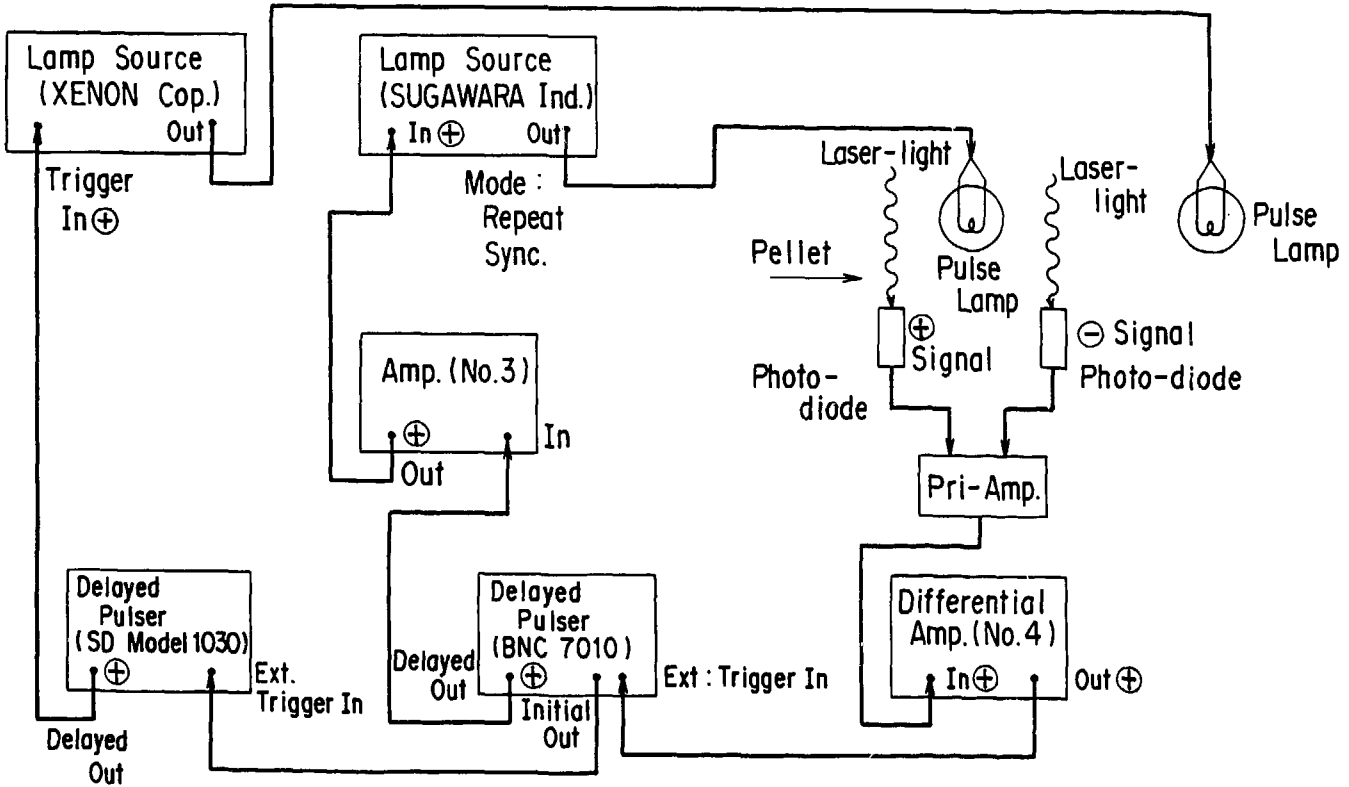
Lamp Source (XENON Cop.)

Out

Trigger In⊕

Lamp Source (SUGAWARA Ind.)

In ⊕

Out

Mode : Repeat Sync.

Laser-light

Pulse Lamp

Laser-light

Pulse Lamp

Pellet

⊕ Signal

Photo-diode

⊖ Signal

Photo-diode

Amp. (No.3)

⊕

In

Out

Pri-Amp.

Delayed Pulser (SD Model 1030)

⊕

Ext. Trigger In

Delayed Out

Delayed Pulser (BNC 7010)

⊕

Delayed Out

Initial Out

Ext : Trigger In

Differential Amp. (No.4)

In⊕

Out ⊕